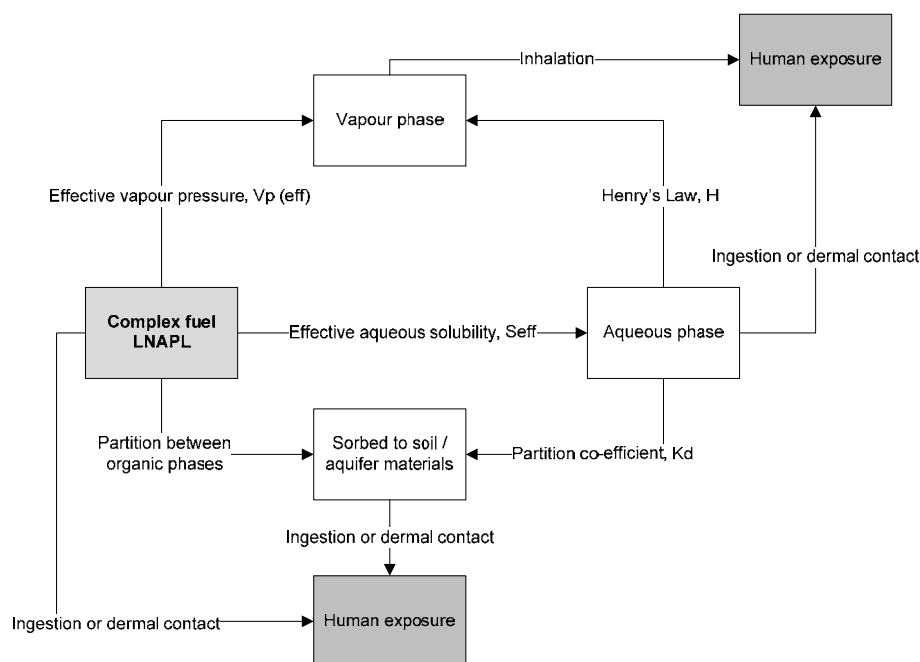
Inhalation

Human exposure

Vapour phase

Effective vapour pressure, Vp (eff)

Henry's Law, H

Ingestion or dermal contact

Complex fuel LNAPL

Effective aqueous solubility, Seff

Aqueous phase

Partition between organic phases

Sorbed to soil / aquifer materials

Partition co-efficient, Kd

Ingestion or dermal contact

Ingestion or dermal contact

Human exposure